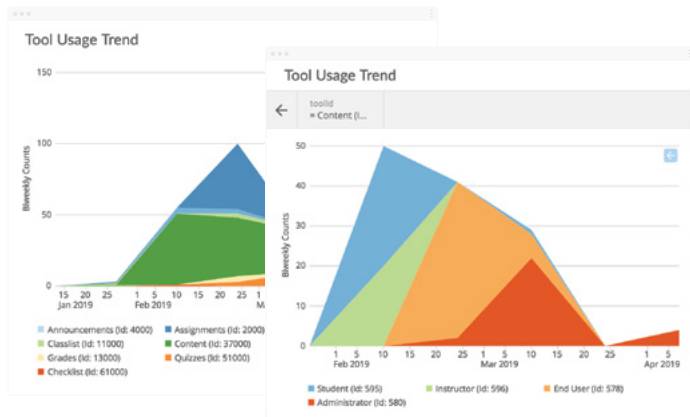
Tool Usage Trend

150
100
50
0

Biweekly Counts

15 20 25
Jan 2019
1 5 10 15 20 25
Feb 2019
1
M

Announcements (Id: 4000)
Assignments (Id: 2000)
Classlist (Id: 11000)
Content (Id: 37000)
Grades (Id: 13000)
Quizzes (Id: 51000)
Checklist (Id: 61000)

Tool Usage Trend

←
toolId
= Content (I...

50
40
30
20
10
0

Biweekly Counts

1 5 10
Feb 2019
15 20 25
1 5 10
Mar 2019
15 20 25
1 5
Apr 2019

Student (Id: 595)
Instructor (Id: 596)
End User (Id: 578)
Administrator (Id: 580)